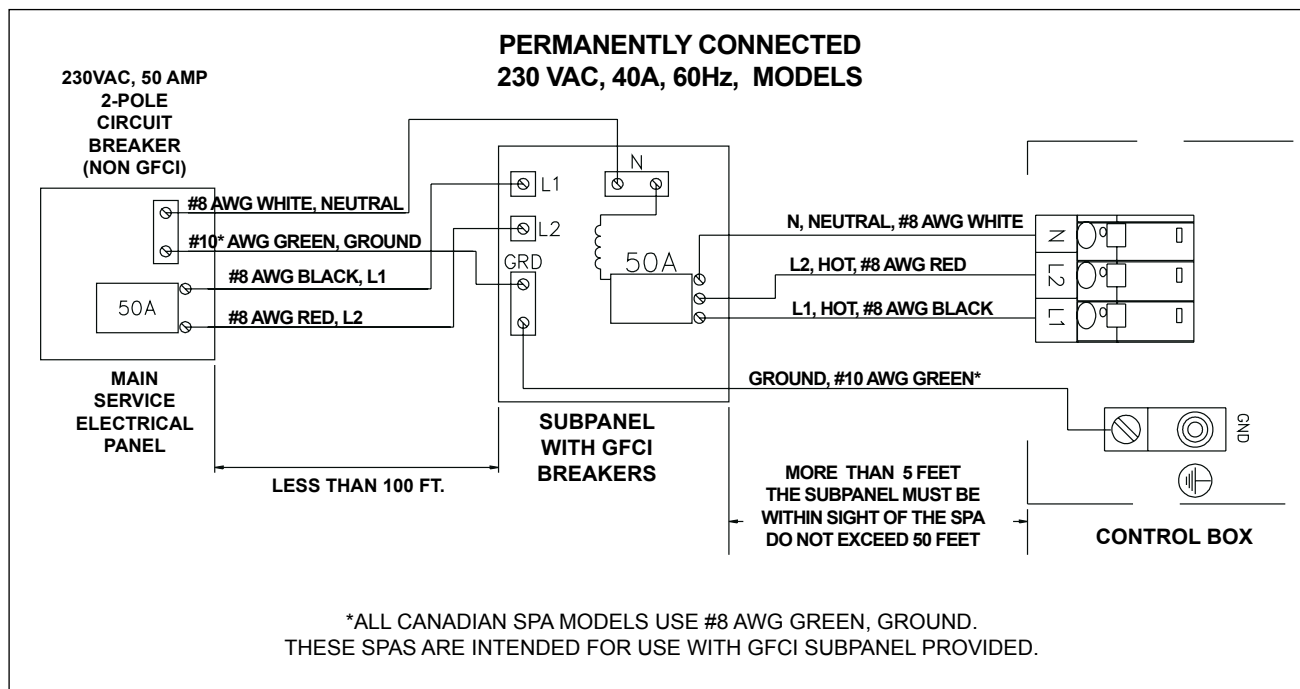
PERMANENTLY CONNECTED
230 VAC, 40A, 60Hz, MODELS

230VAC, 50 AMP
2-POLE
CIRCUIT
BREAKER
(NON GFCI)

#8 AWG WHITE, NEUTRAL
#10* AWG GREEN, GROUND
#8 AWG BLACK, L1
50A
#8 AWG RED, L2

MAIN
SERVICE
ELECTRICAL
PANEL

N
L1
L2
GRD
50A

SUBPANEL
WITH GFCI
BREAKERS

N, NEUTRAL, #8 AWG WHITE
L2, HOT, #8 AWG RED
L1, HOT, #8 AWG BLACK
N
L2
L1

GROUND, #10 AWG GREEN*

GND

LESS THAN 100 FT.

MORE THAN 5 FEET
THE SUBPANEL MUST BE
WITHIN SIGHT OF THE SPA
DO NOT EXCEED 50 FEET

CONTROL BOX

*ALL CANADIAN SPA MODELS USE #8 AWG GREEN, GROUND.
THESE SPAS ARE INTENDED FOR USE WITH GFCI SUBPANEL PROVIDED.